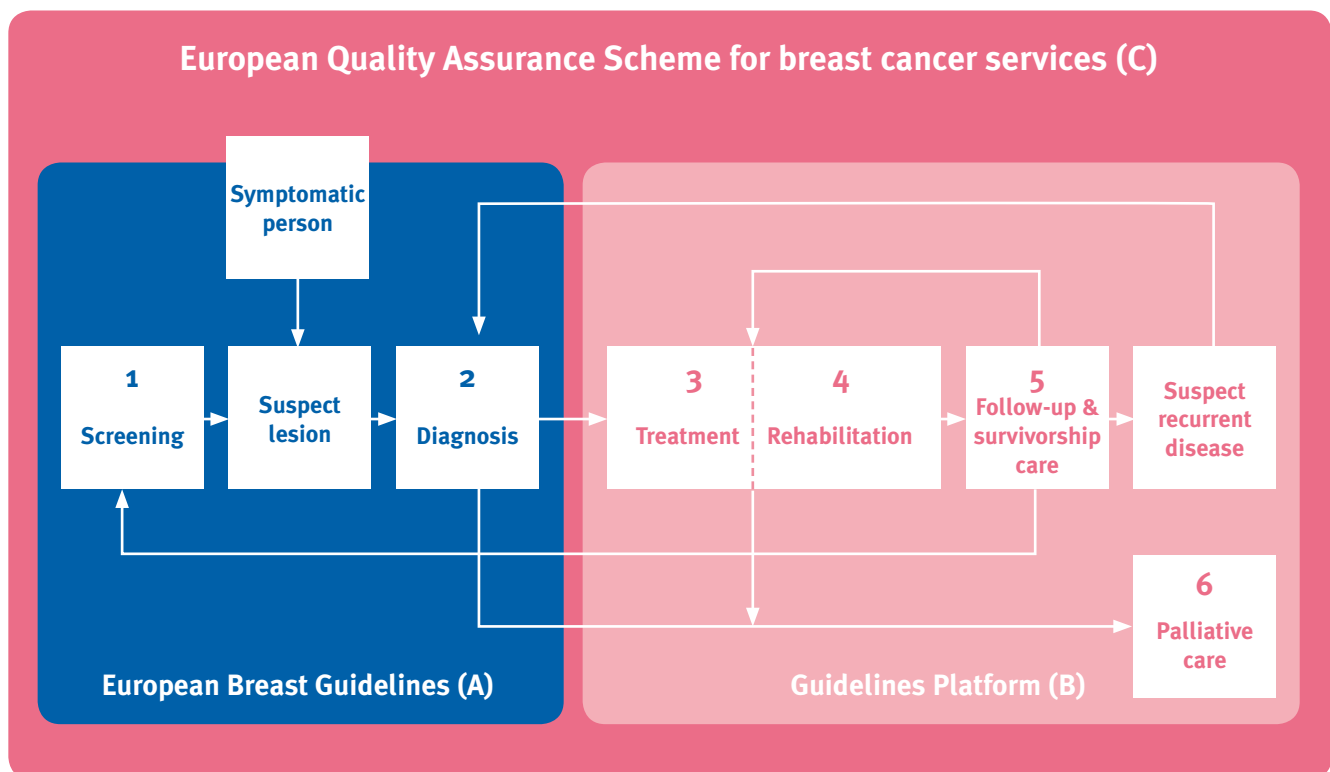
European Quality Assurance Scheme for breast cancer services (C)

Symptomatic person

1
Screening

Suspect lesion

2
Diagnosis

3
Treatment

4
Rehabilitation

5
Follow-up & survivorship care

Suspect recurrent disease

6
Palliative care

European Breast Guidelines (A)

Guidelines Platform (B)